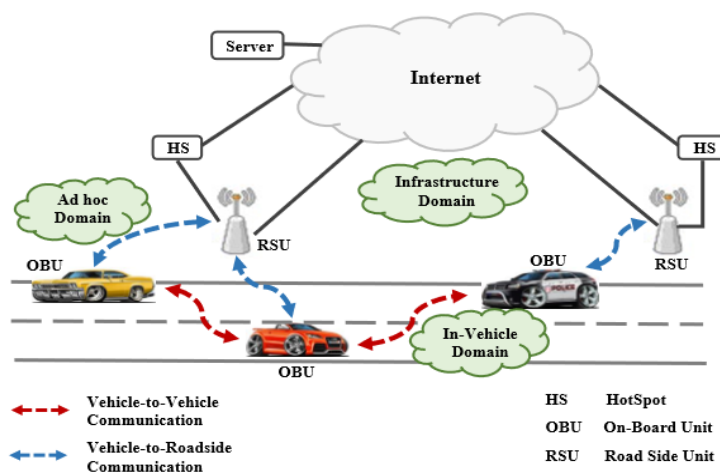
Server

Internet

HS

HS

Ad hoc Domain

Infrastructure Domain

RSU

RSU

OBU

OBU

POLICE

OBU

In-Vehicle Domain

Vehicle-to-Vehicle Communication

Vehicle-to-Roadside Communication

| HS | HotSpot |
|---|---|
| OBU | On-Board Unit |
| RSU | Road Side Unit |